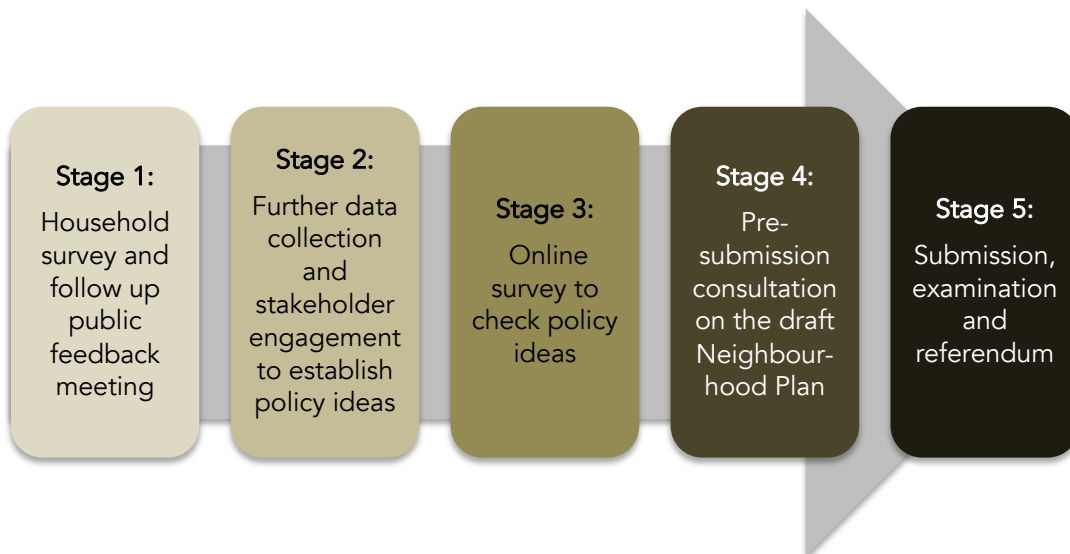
Stage 1:
Household survey and follow up public feedback meeting

Stage 2:
Further data collection and stakeholder engagement to establish policy ideas

Stage 3:
Online survey to check policy ideas

Stage 4:
Pre-submission consultation on the draft Neighbourhood Plan

Stage 5:
Submission, examination and referendum